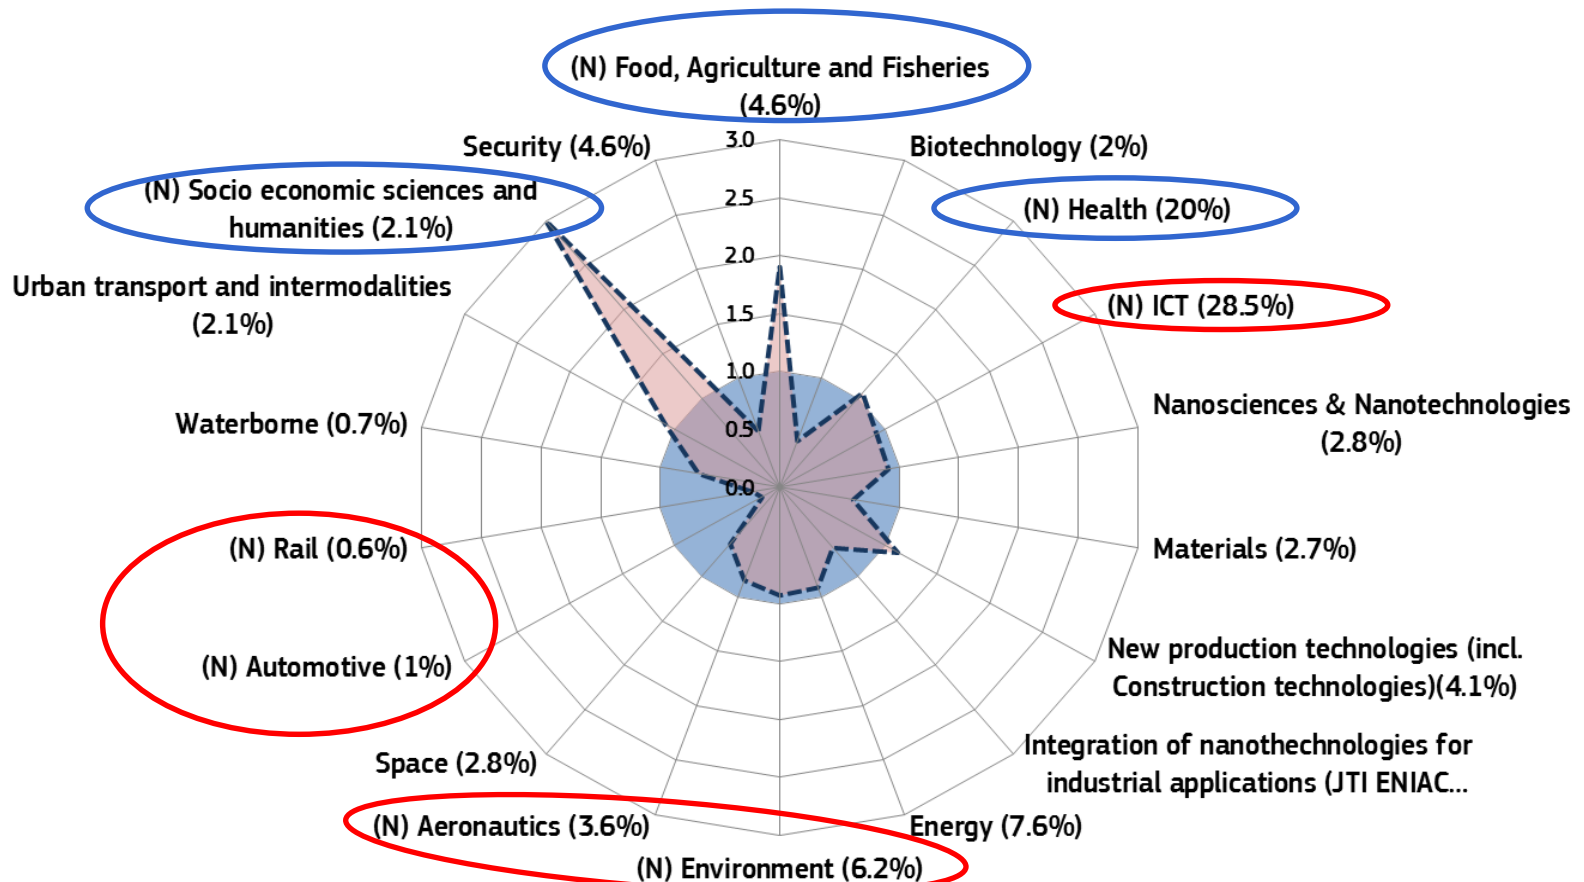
(N) Food, Agriculture and Fisheries (4.6%)

Biotechnology (2%)

(N) Health (20%)

(N) ICT (28.5%)

Nanosciences & Nanotechnologies (2.8%)

Materials (2.7%)

New production technologies (incl. Construction technologies)(4.1%)

Integration of nanothechnologies for industrial applications (JTI ENIAC...

Energy (7.6%)

(N) Environment (6.2%)

(N) Aeronautics (3.6%)

Space (2.8%)

(N) Automotive (1%)

(N) Rail (0.6%)

Waterborne (0.7%)

Urban transport and intermodalities (2.1%)

(N) Socio economic sciences and humanities (2.1%)

Security (4.6%)

3.0
2.5
2.0
1.5
1.0
0.5
0.0